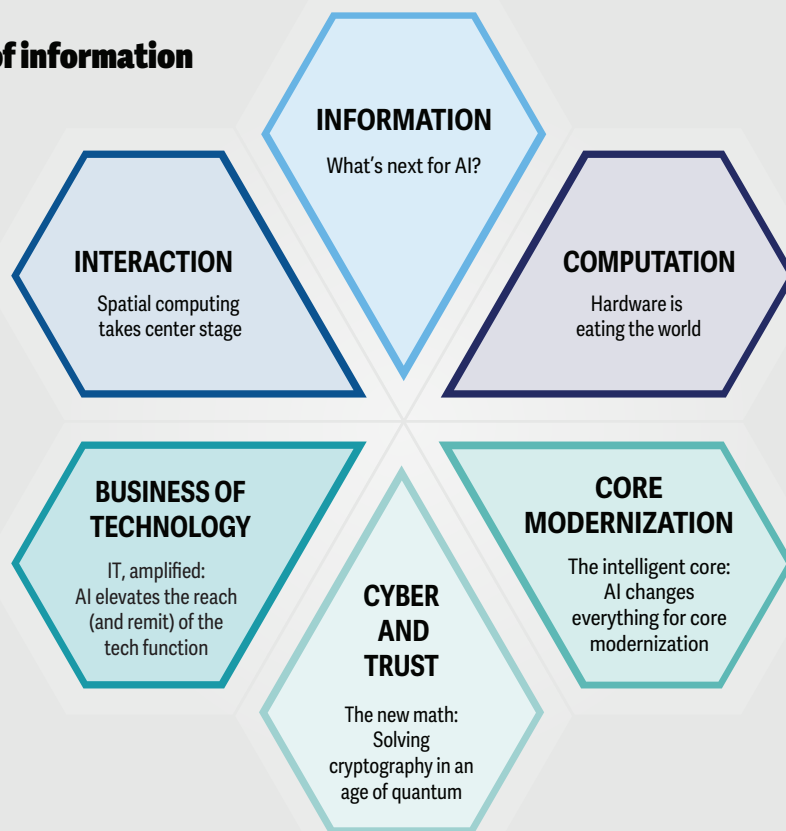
of information

INFORMATION

What's next for AI?

INTERACTION

Spatial computing takes center stage

COMPUTATION

Hardware is eating the world

BUSINESS OF TECHNOLOGY

IT, amplified: AI elevates the reach (and remit) of the tech function

CORE MODERNIZATION

The intelligent core: AI changes everything for core modernization

CYBER AND TRUST

The new math: Solving cryptography in an age of quantum